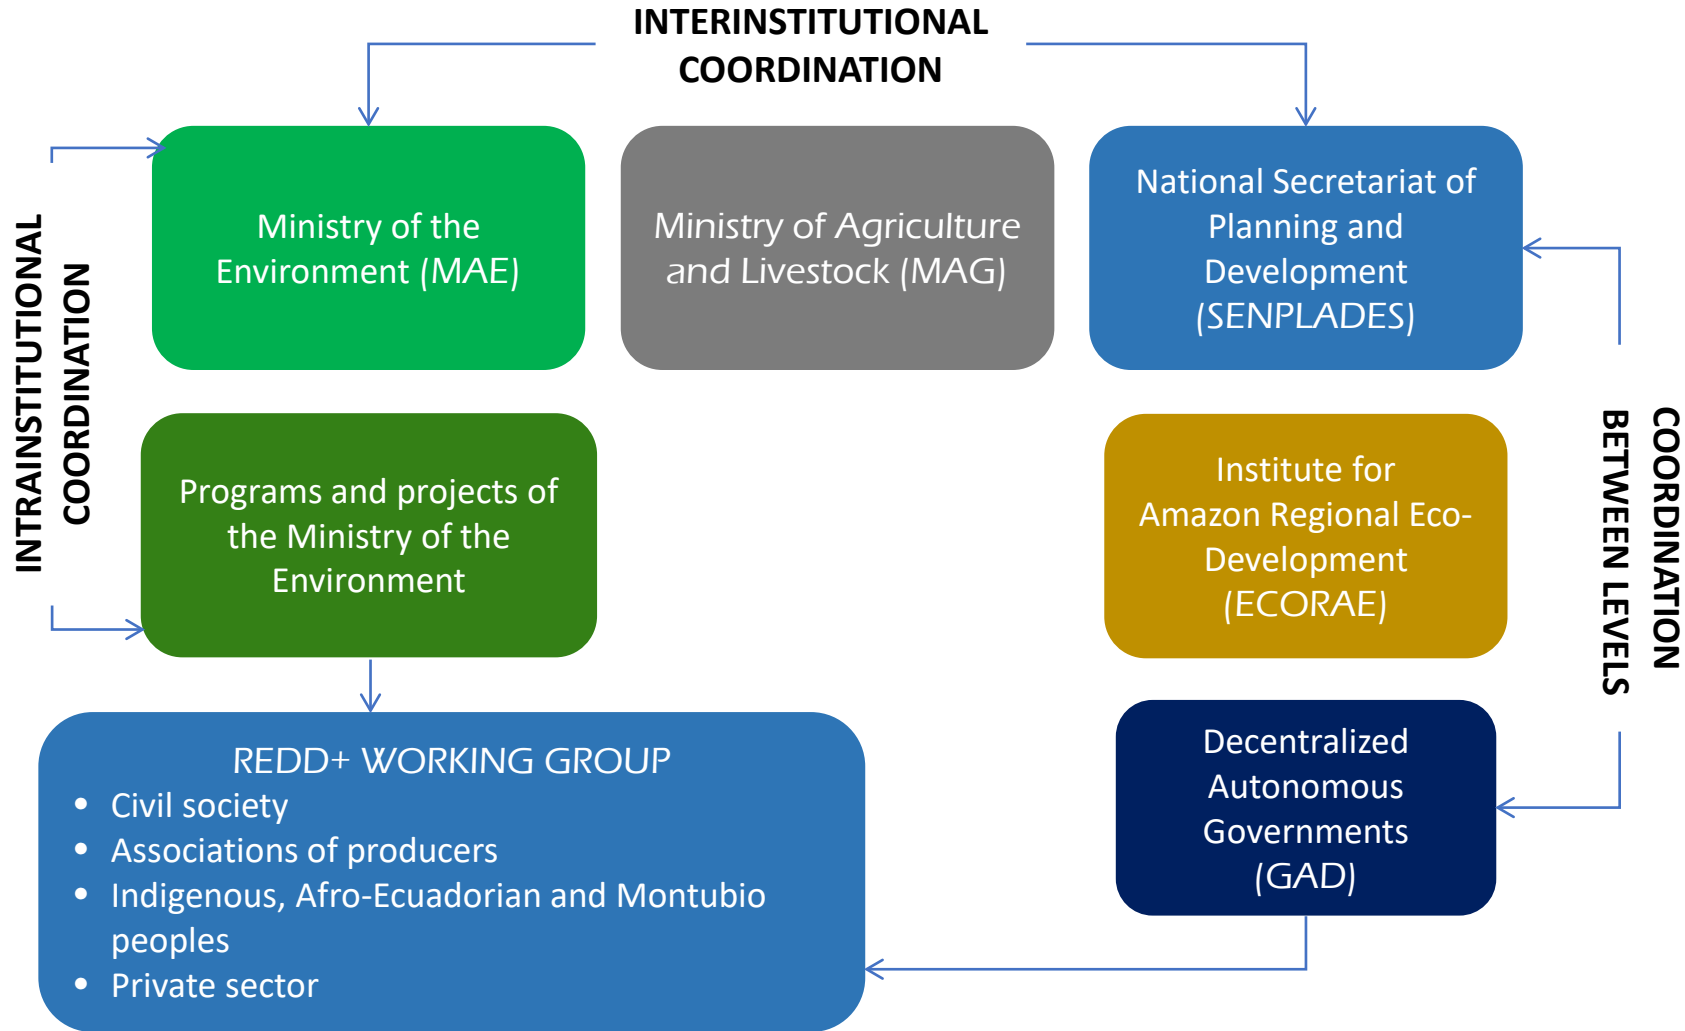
INTERINSTITUTIONAL COORDINATION

INTRAINSTITUTIONAL COORDINATION

Ministry of the Environment (MAE)

Ministry of Agriculture and Livestock (MAG)

National Secretariat of Planning and Development (SENPLADES)

Programs and projects of the Ministry of the Environment

Institute for Amazon Regional Eco-Development (ECORAE)

COORDINATION BETWEEN LEVELS

REDD+ WORKING GROUP
• Civil society
• Associations of producers
• Indigenous, Afro-Ecuadorian and Montubio peoples
• Private sector

Decentralized Autonomous Governments (GAD)